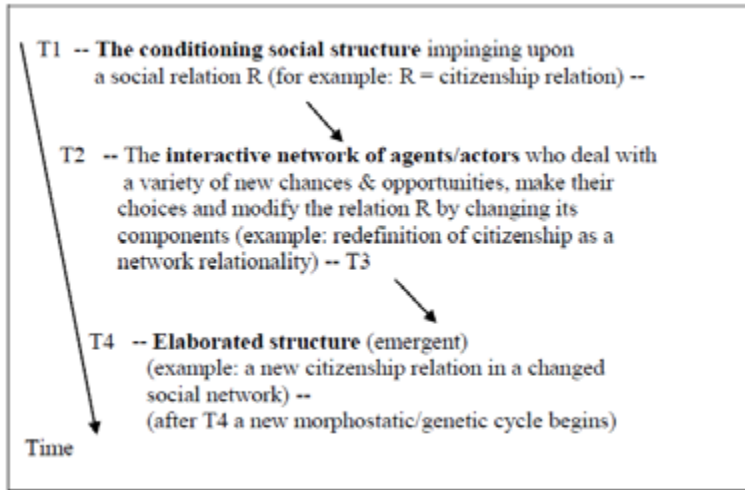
T1 -- **The conditioning social structure** impinging upon a social relation R (for example: R = citizenship relation) --

T2 -- The **interactive network of agents/actors** who deal with a variety of new chances & opportunities, make their choices and modify the relation R by changing its components (example: redefinition of citizenship as a network relationality) -- T3

T4 -- **Elaborated structure** (emergent) (example: a new citizenship relation in a changed social network) -- (after T4 a new morphostatic/genetic cycle begins)

Time